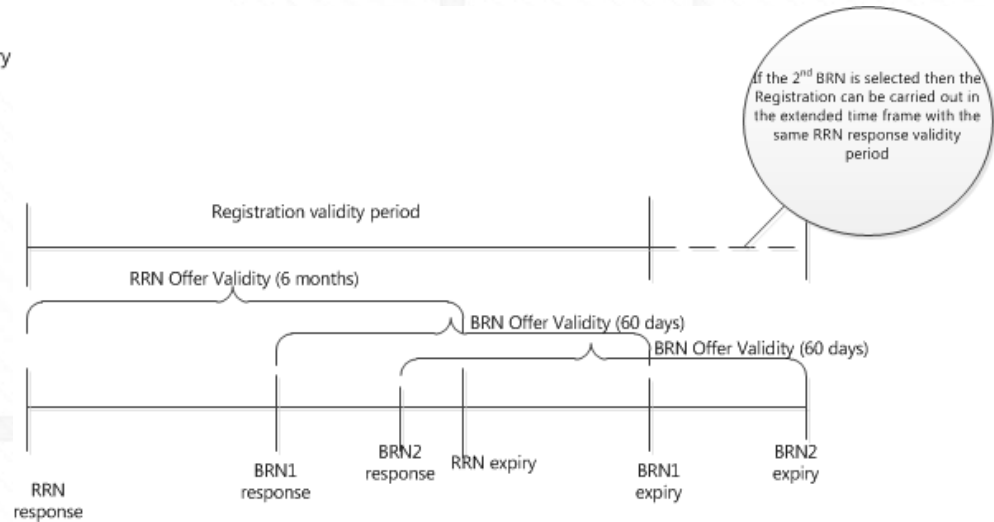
y

If the 2$^{nd}$ BRN is selected then the Registration can be carried out in the extended time frame with the same RRN response validity period

Registration validity period

RRN Offer Validity (6 months)

BRN Offer Validity (60 days)

BRN Offer Validity (60 days)

RRN response

BRN1 response

BRN2 response

RRN expiry

BRN1 expiry

BRN2 expiry